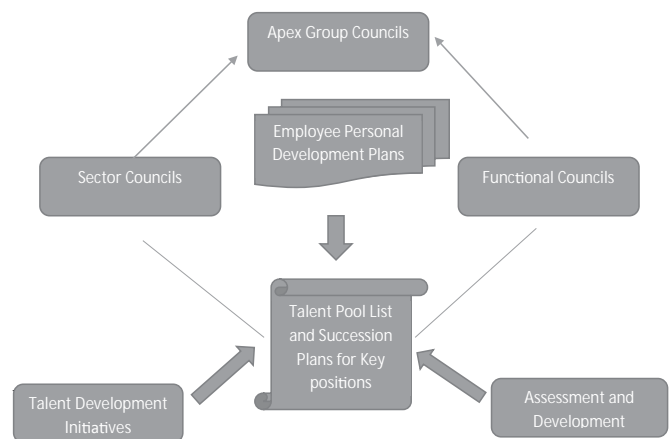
Apex Group Councils

Employee Personal Development Plans

Sector Councils

Functional Councils

Talent Pool List and Succession Plans for Key positions

Talent Development Initiatives

Assessment and Development